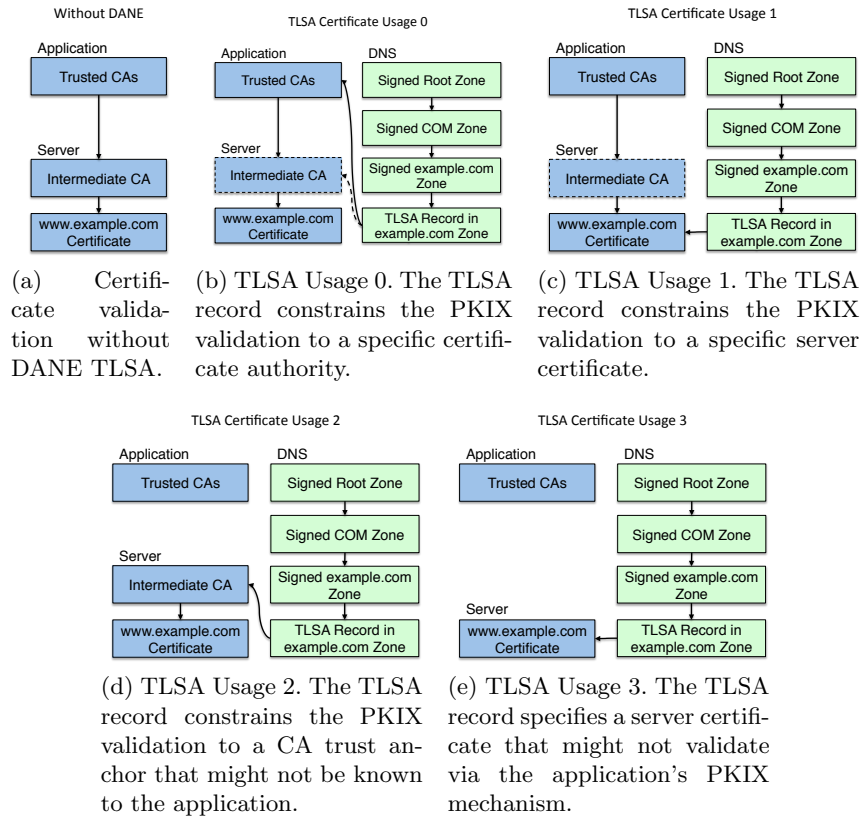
Without DANE

Application

Trusted CAs

Server

Intermediate CA

www.example.com Certificate

(a) Certificate validation without DANE TLSA.

TLSA Certificate Usage 0

Application

Trusted CAs

DNS

Signed Root Zone

Signed COM Zone

Server

Intermediate CA

Signed example.com Zone

www.example.com Certificate

TLSA Record in example.com Zone

(b) TLSA Usage 0. The TLSA record constrains the PKIX validation to a specific certificate authority.

TLSA Certificate Usage 1

Application

Trusted CAs

DNS

Signed Root Zone

Signed COM Zone

Server

Intermediate CA

Signed example.com Zone

www.example.com Certificate

TLSA Record in example.com Zone

(c) TLSA Usage 1. The TLSA record constrains the PKIX validation to a specific server certificate.

TLSA Certificate Usage 2

Application

Trusted CAs

DNS

Signed Root Zone

Signed COM Zone

Server

Intermediate CA

Signed example.com Zone

www.example.com Certificate

TLSA Record in example.com Zone

(d) TLSA Usage 2. The TLSA record constrains the PKIX validation to a CA trust anchor that might not be known to the application.

TLSA Certificate Usage 3

Application

Trusted CAs

DNS

Signed Root Zone

Signed COM Zone

Signed example.com Zone

Server

www.example.com Certificate

TLSA Record in example.com Zone

(e) TLSA Usage 3. The TLSA record specifies a server certificate that might not validate via the application's PKIX mechanism.